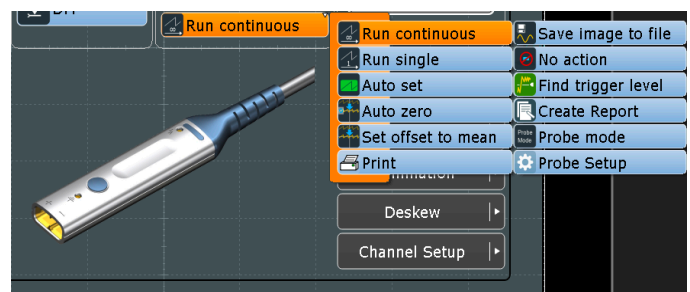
Off

Run continuous

Run continuous
Run single
Auto set
Auto zero
Set offset to mean
Print

Save image to file
No action
Find trigger level
Create Report
Probe mode
Probe Setup

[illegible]mation
Deskew
Channel Setup

Probe Mode